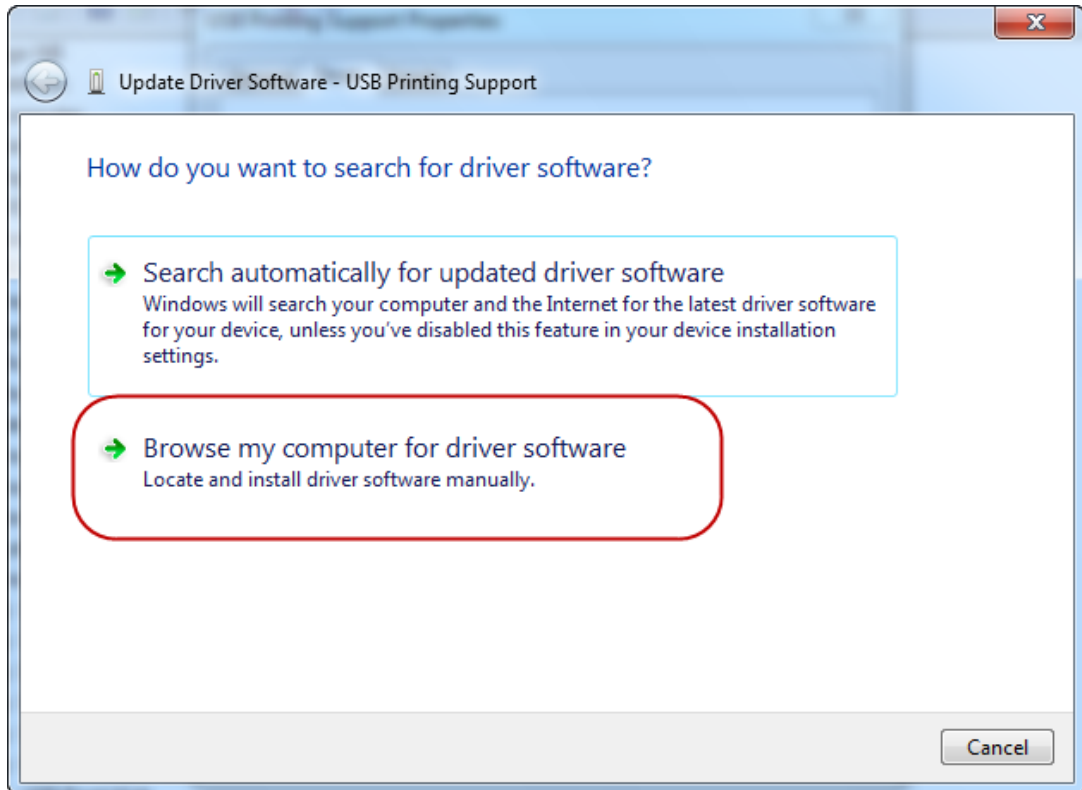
Update Driver Software - USB Printing Support

How do you want to search for driver software?

Search automatically for updated driver software
Windows will search your computer and the Internet for the latest driver software for your device, unless you've disabled this feature in your device installation settings.

Browse my computer for driver software
Locate and install driver software manually.

Cancel